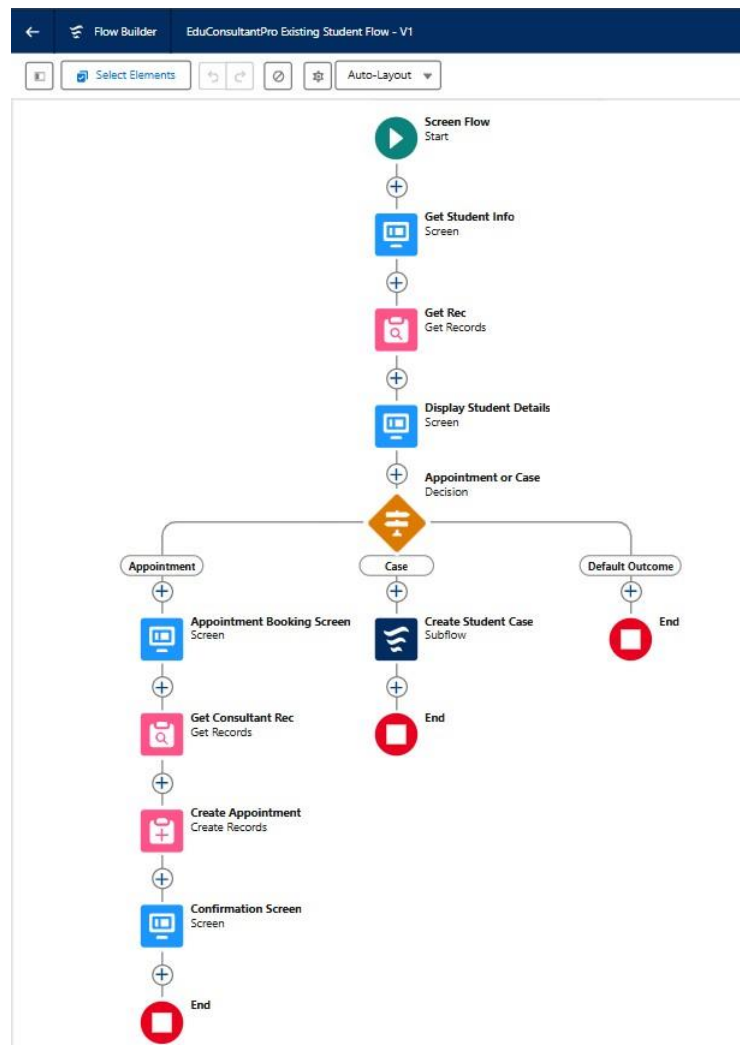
Flow Builder
EduConsultantPro Existing Student Flow - V1

Select Elements
Auto-Layout

Screen Flow
Start

Get Student Info
Screen

Get Rec
Get Records

Display Student Details
Screen

Appointment or Case
Decision

Appointment

Case

Default Outcome

Appointment Booking Screen
Screen

Create Student Case
Subflow

End

Get Consultant Rec
Get Records

End

Create Appointment
Create Records

Confirmation Screen
Screen

End